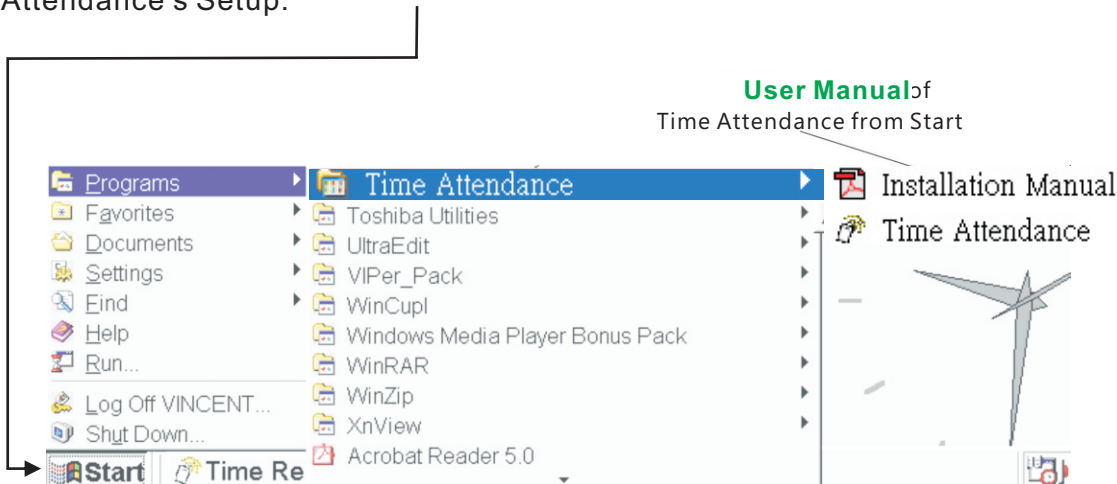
Attendance's Setup.

User Manual of Time Attendance from Start

Programs
Favorites
Documents
Settings
Find
Help
Run...
Log Off VINCENT...
Shut Down...

Time Attendance
Toshiba Utilities
UltraEdit
VIPer_Pack
WinCupl
Windows Media Player Bonus Pack
WinRAR
WinZip
XnView
Acrobat Reader 5.0

Installation Manual
Time Attendance

Start
Time Re